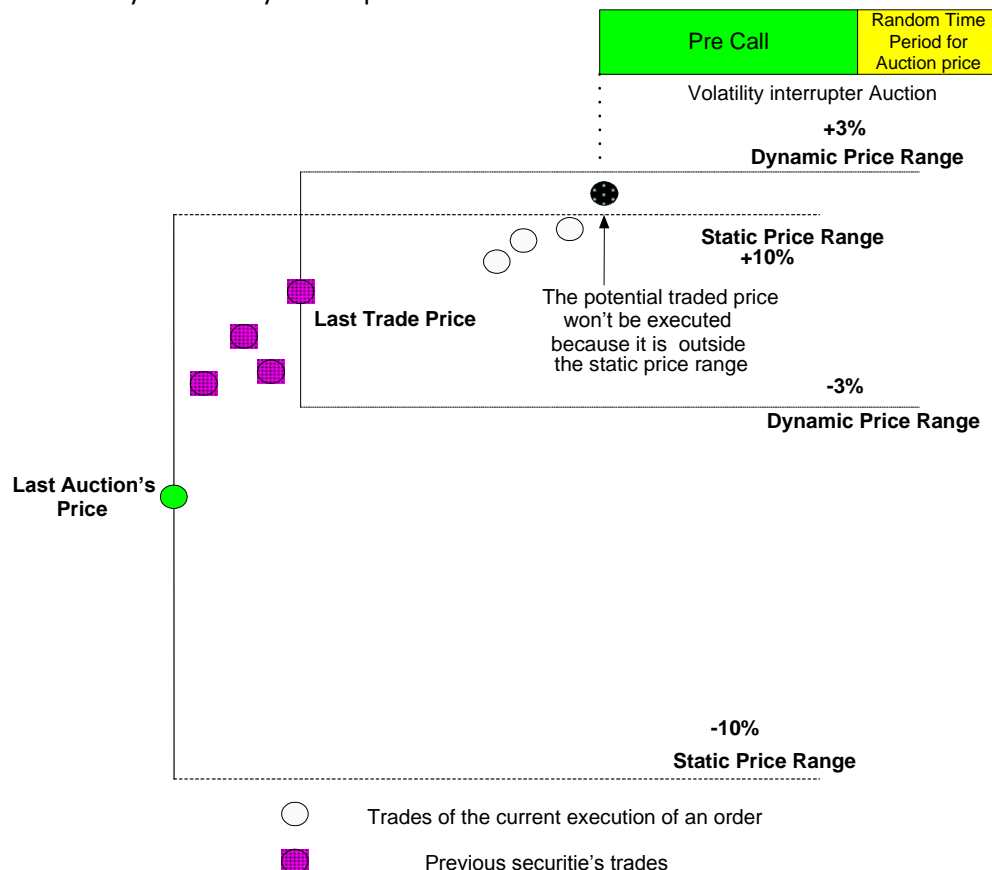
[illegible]

| Pre Call | Random Time Period for Auction price |
|---|---|

Volatility interrupter Auction

+3%
Dynamic Price Range

Static Price Range
+10%

The potential traded price won't be executed because it is outside the static price range

Last Trade Price

-3%
Dynamic Price Range

Last Auction's Price

-10%
Static Price Range

Trades of the current execution of an order

Previous securitie's trades